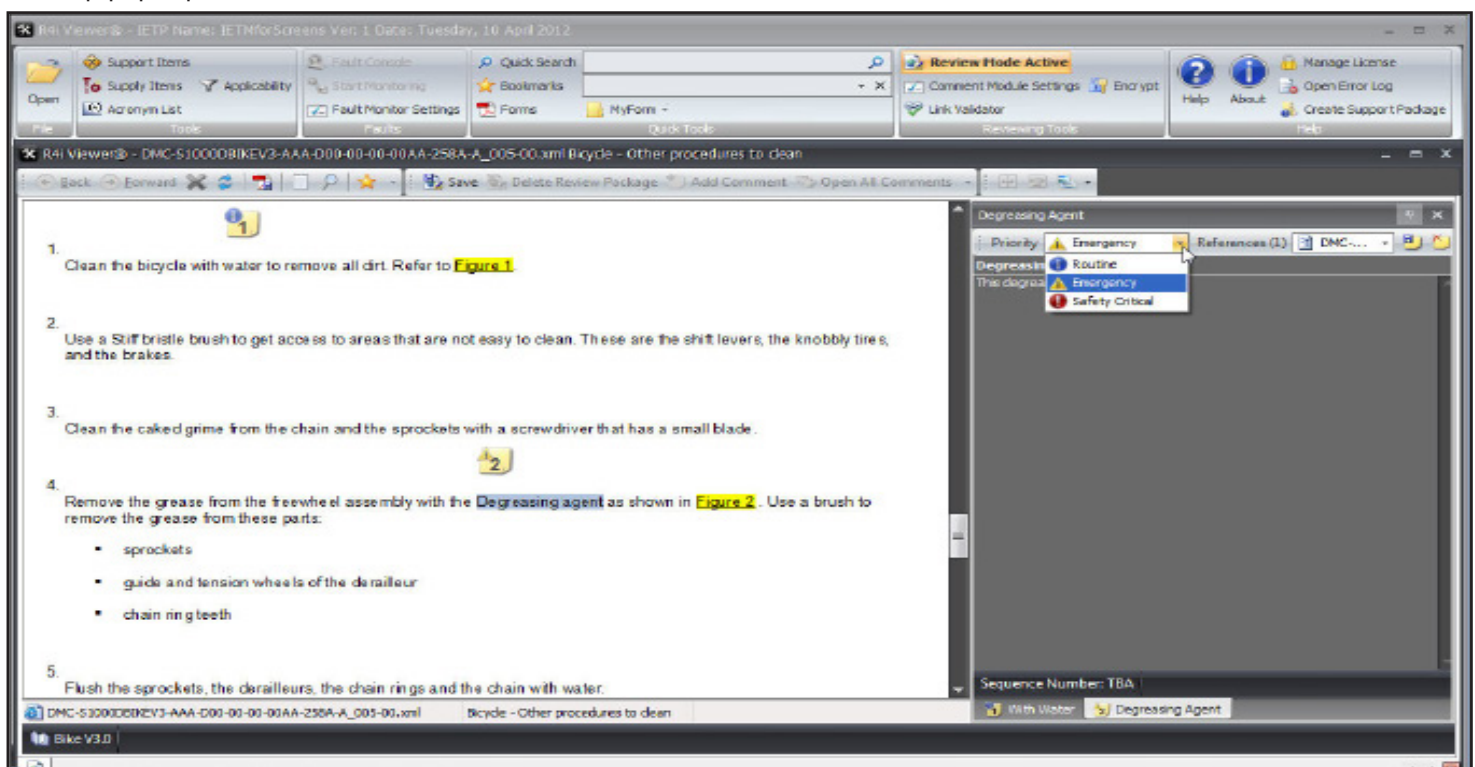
R4i Viewer® - IETP Name: IETMforScreens Ver: 1 Date: Tuesday, 10 April 2012

Open
File
Support Items
Supply Items
Applicability
Acronym List
Tools
Fault Console
Start Monitoring
Fault Monitor Settings
Faults
Quick Search
Bookmarks
Forms
MyForm
Quick Tools
Review Mode Active
Comment Module Settings
Encrypt
Link Validator
Reviewing Tools
Help
About
Manage License
Open Error Log
Create Support Package
Help

R4i Viewer® - DMC-S1000DBIKEV3-AAA-D00-00-00-00AA-258A-A_005-00.xml Bicycle - Other procedures to clean

Back Forward Save Delete Review Package Add Comment Open All Comments

1

1.
Clean the bicycle with water to remove all dirt. Refer to Figure 1.

2.
Use a Stiff bristle brush to get access to areas that are not easy to clean. These are the shift levers, the knobbly tires, and the brakes.

3.
Clean the caked grime from the chain and the sprockets with a screwdriver that has a small blade.

2

4.
Remove the grease from the freewheel assembly with the Degreasing agent as shown in Figure 2. Use a brush to remove the grease from these parts:

- sprockets
- guide and tension wheels of the derailleur
- chain ring teeth

5.
Flush the sprockets, the derailleurs, the chain rings and the chain with water.

Degreasing Agent
Priority Emergency References (1) DMC-...
Degreasin
This degrea
Routine
Emergency
Safety Critical

Sequence Number: TBA
With Water Degreasing Agent

DMC-S1000DBIKEV3-AAA-D00-00-00-00AA-258A-A_005-00.xml Bicycle - Other procedures to clean

Bike V3.0